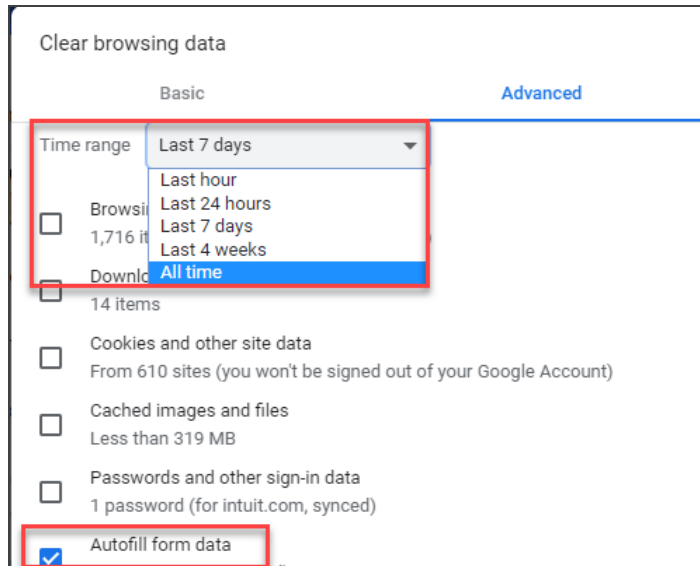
Clear browsing data

Basic

Advanced

Time range

Last 7 days

Last hour
Last 24 hours
Last 7 days
Last 4 weeks
All time

Browsi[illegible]
1,716 it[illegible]

Downlo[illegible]
14 items

Cookies and other site data
From 610 sites (you won't be signed out of your Google Account)

Cached images and files
Less than 319 MB

Passwords and other sign-in data
1 password (for intuit.com, synced)

Autofill form data